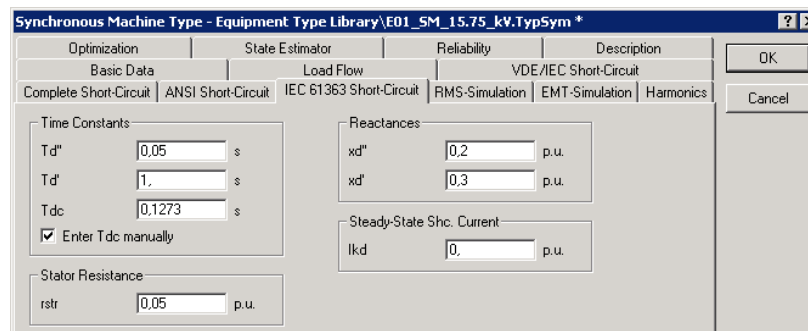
Synchronous Machine Type - Equipment Type Library\E01_SM_15.75_kV.TypSym *

? ×

Optimization | State Estimator | Reliability | Description
Basic Data | Load Flow | VDE/IEC Short-Circuit
Complete Short-Circuit | ANSI Short-Circuit | IEC 61363 Short-Circuit | RMS-Simulation | EMT-Simulation | Harmonics

OK

Cancel

Time Constants
Td'' 0,05 s
Td' 1, s
Tdc 0,1273 s
Enter Tdc manually

Stator Resistance
rstr 0,05 p.u.

Reactances
xd'' 0,2 p.u.
xd' 0,3 p.u.

Steady-State Shc. Current
Ikd 0, p.u.